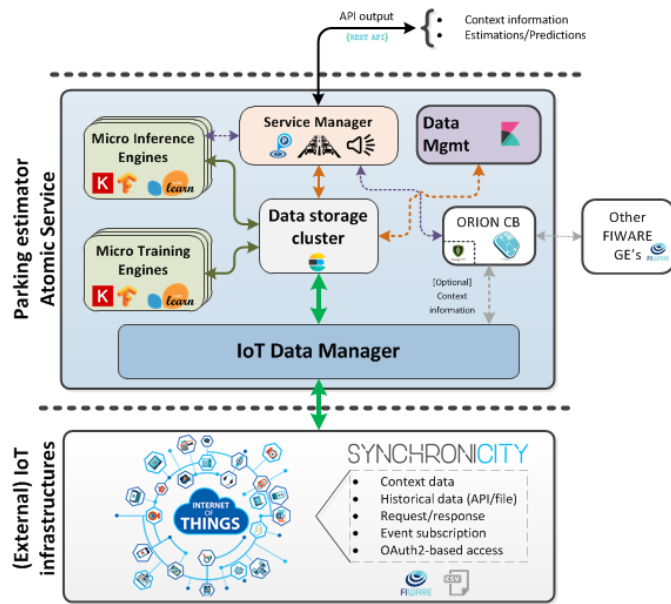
API output
{REST API}
Context information
Estimations/Predictions

Parking estimator Atomic Service

Micro Inference Engines
K
learn

Service Manager

Data Mgmt

Data storage cluster

ORION CB

Other FIWARE GE's
FIWARE

Micro Training Engines
K
learn

[Optional] Context information

IoT Data Manager

(External) IoT infrastructures

INTERNET OF THINGS

SYNCHRONICITY
• Context data
• Historical data (API/file)
• Request/response
• Event subscription
• OAuth2-based access

FIWARE
CSV